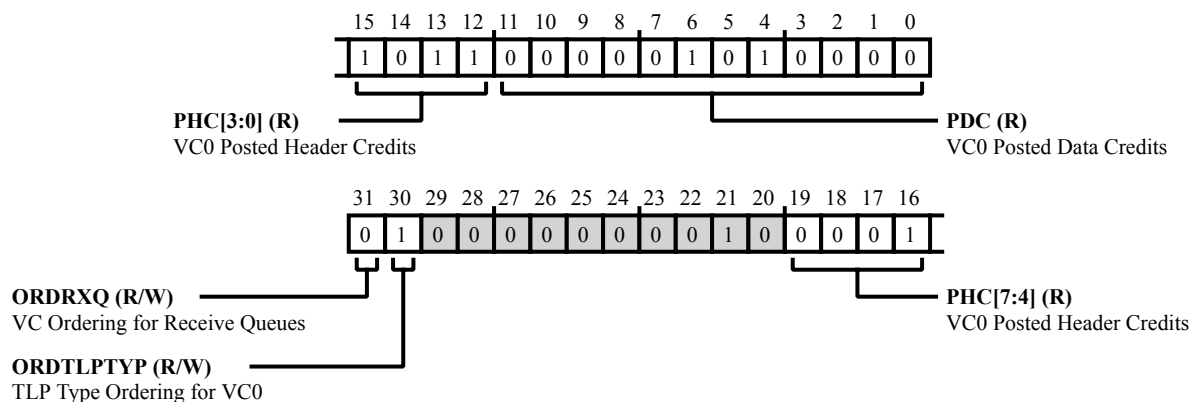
15 14 13 12 11 10 9 8 7 6 5 4 3 2 1 0

| 1 | 0 | 1 | 1 | 0 | 0 | 0 | 0 | 0 | 1 | 0 | 1 | 0 | 0 | 0 | 0 |
|---|---|---|---|---|---|---|---|---|---|---|---|---|---|---|---|

**PHC[3:0] (R)**
VC0 Posted Header Credits

**PDC (R)**
VC0 Posted Data Credits

31 30 29 28 27 26 25 24 23 22 21 20 19 18 17 16

| 0 | 1 | 0 | 0 | 0 | 0 | 0 | 0 | 0 | 0 | 1 | 0 | 0 | 0 | 0 | 1 |
|---|---|---|---|---|---|---|---|---|---|---|---|---|---|---|---|

**ORDRXQ (R/W)**
VC Ordering for Receive Queues

**PHC[7:4] (R)**
VC0 Posted Header Credits

**ORDTLPTYP (R/W)**
TLP Type Ordering for VC0